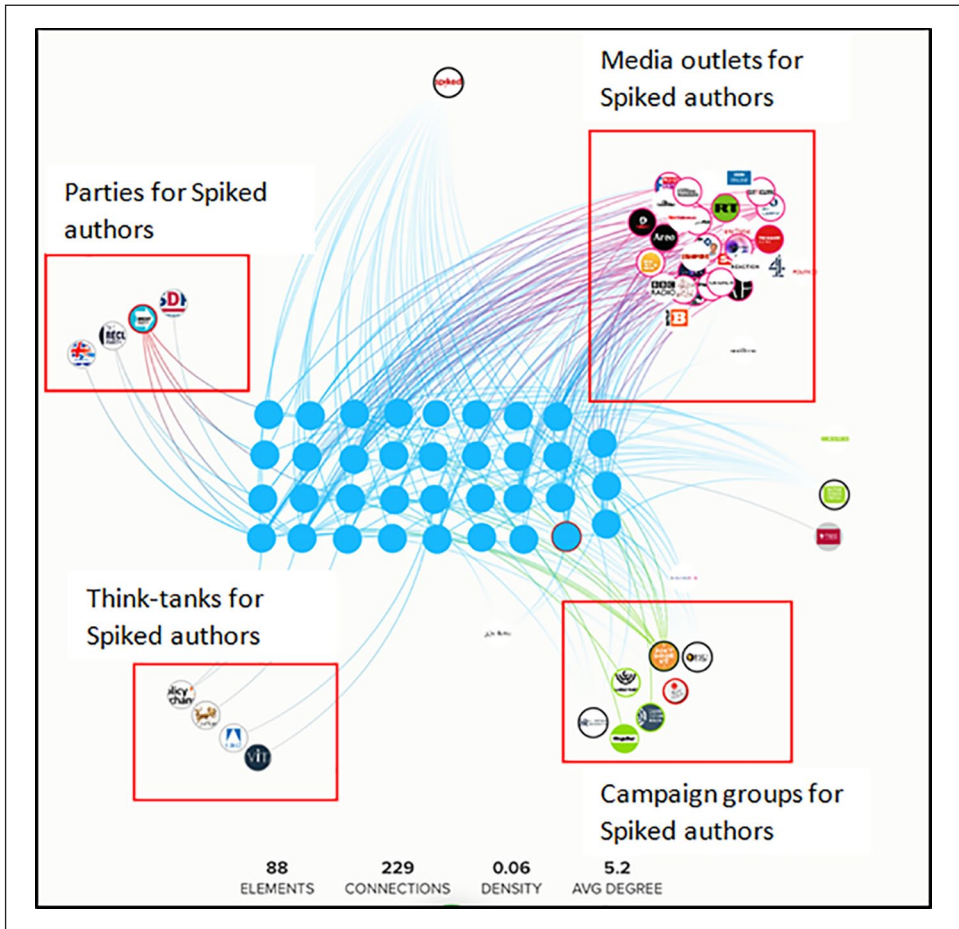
spiked

Media outlets for Spiked authors

Parties for Spiked authors

RT

Areo

BBC RADIO

B

Think-tanks for Spiked authors

Campaign groups for Spiked authors

88
ELEMENTS

229
CONNECTIONS

0.06
DENSITY

5.2
AVG DEGREE